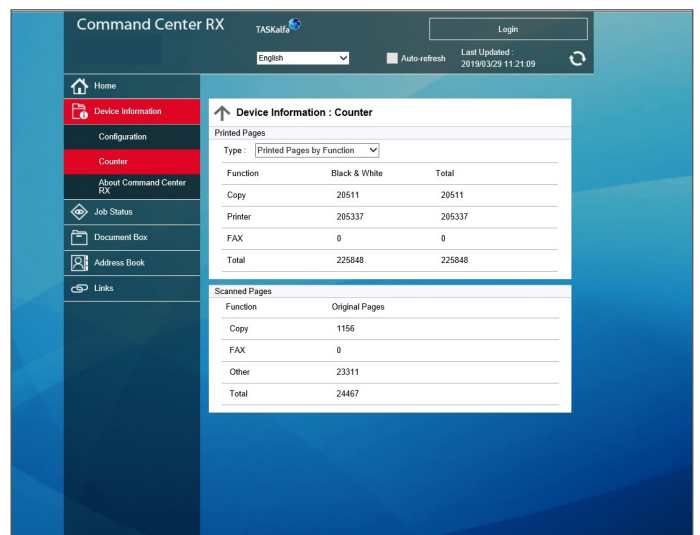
Command Center RX

TASKalfa

Login

English

Auto-refresh

Last Updated :
2019/03/29 11:21:09

Home

Device Information

Configuration

Counter

About Command Center RX

Job Status

Document Box

Address Book

Links

Device Information : Counter

Printed Pages

Type : Printed Pages by Function

| Function | Black & White | Total |
|---|---|---|
| Copy | 20511 | 20511 |
| Printer | 205337 | 205337 |
| FAX | 0 | 0 |
| Total | 225848 | 225848 |

Scanned Pages

| Function | Original Pages |
|---|---|
| Copy | 1156 |
| FAX | 0 |
| Other | 23311 |
| Total | 24467 |